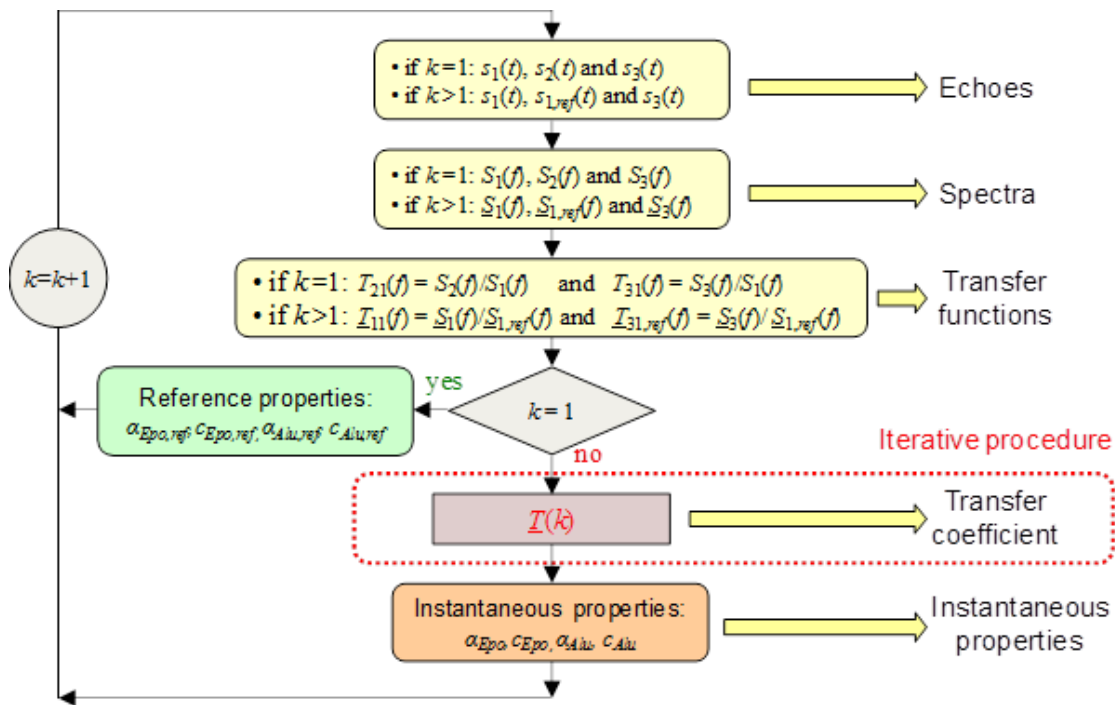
• if $k=1$: $s_1(t)$, $s_2(t)$ and $s_3(t)$
• if $k>1$: $s_1(t)$, $s_{1,ref}(t)$ and $s_3(t)$

Echoes

• if $k=1$: $S_1(f)$, $S_2(f)$ and $S_3(f)$
• if $k>1$: $\underline{S}_1(f)$, $\underline{S}_{1,ref}(f)$ and $\underline{S}_3(f)$

Spectra

$k=k+1$

• if $k=1$: $T_{21}(f) = S_2(f)/S_1(f)$ and $T_{31}(f) = S_3(f)/S_1(f)$
• if $k>1$: $\underline{T}_{11}(f) = \underline{S}_1(f)/\underline{S}_{1,ref}(f)$ and $\underline{T}_{31,ref}(f) = \underline{S}_3(f)/\underline{S}_{1,ref}(f)$

Transfer functions

Reference properties:
$\alpha_{Epo,ref}$, $c_{Epo,ref}$, $\alpha_{Alu,ref}$, $c_{Alu,ref}$

yes

$k=1$

no

Iterative procedure

$\underline{T}(k)$

Transfer coefficient

Instantaneous properties:
$\alpha_{Epo}$, $c_{Epo}$, $\alpha_{Alu}$, $c_{Alu}$

Instantaneous properties